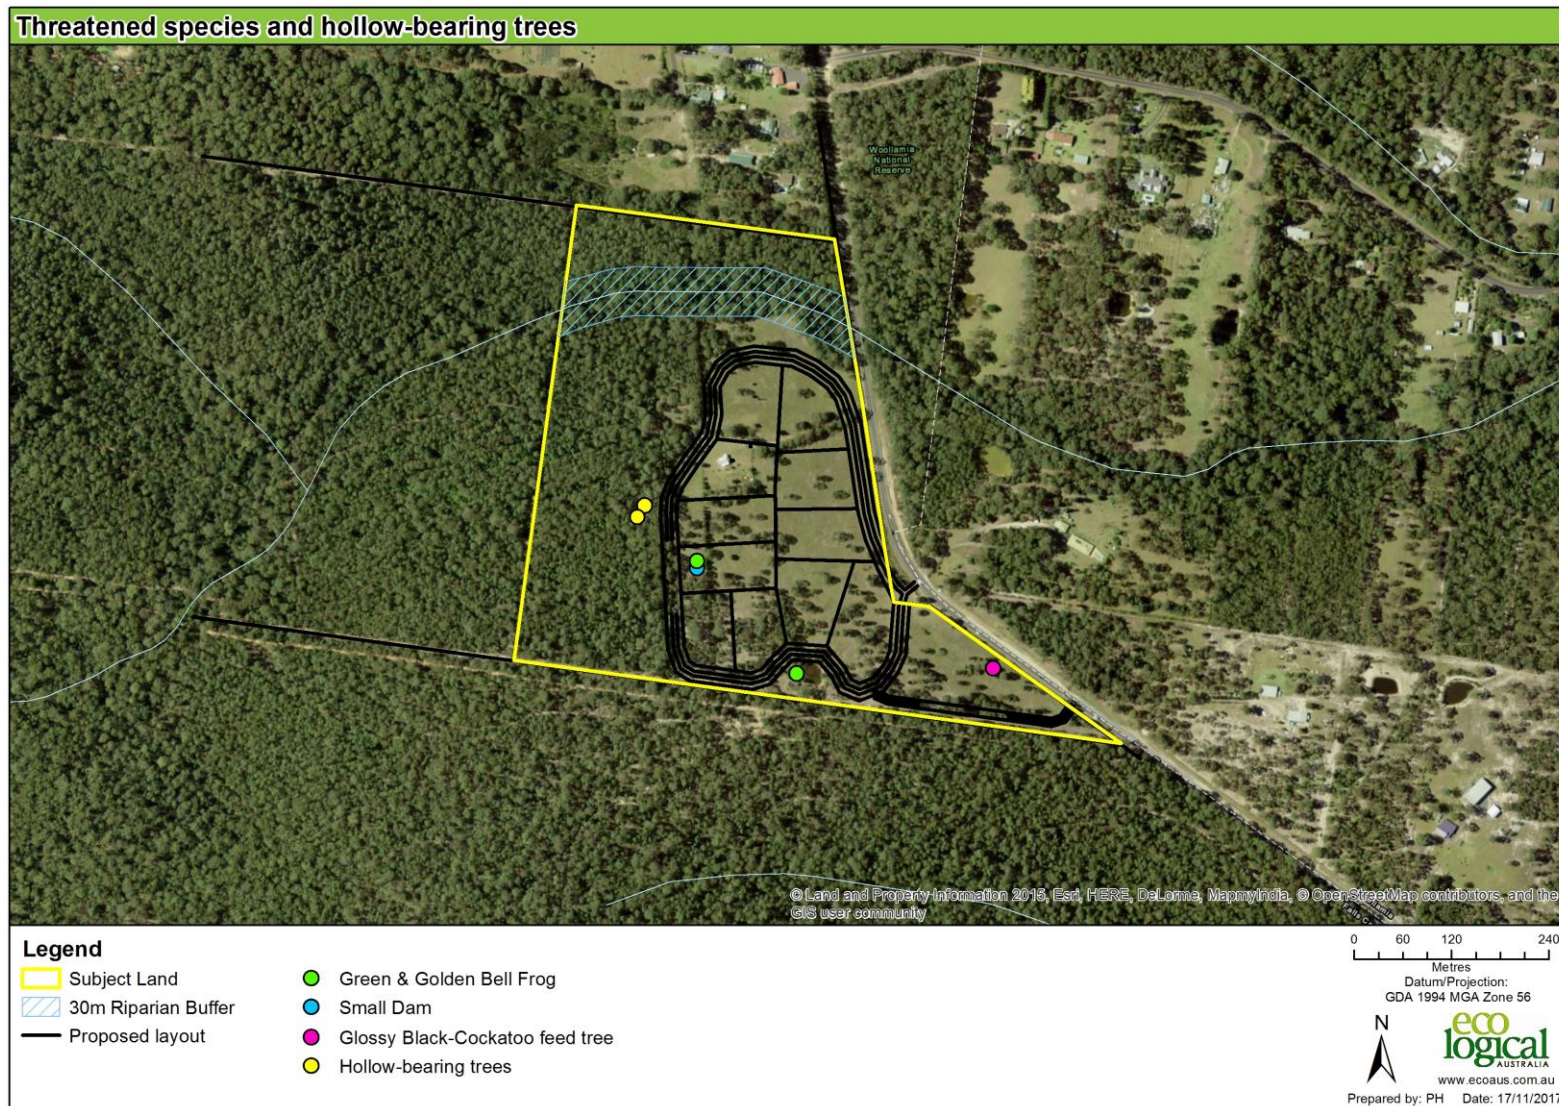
Threatened species and hollow-bearing trees

Woollamia National Reserve

© Land and Property Information 2015, Esri, HERE, DeLorme, MapmyIndia, © OpenStreetMap contributors, and the GIS user community

Legend
Subject Land
30m Riparian Buffer
Proposed layout
Green & Golden Bell Frog
Small Dam
Glossy Black-Cockatoo feed tree
Hollow-bearing trees

0 60 120 240
Metres
Datum/Projection:
GDA 1994 MGA Zone 56

N

eco logical AUSTRALIA
www.ecoaus.com.au
Prepared by: PH Date: 17/11/2017